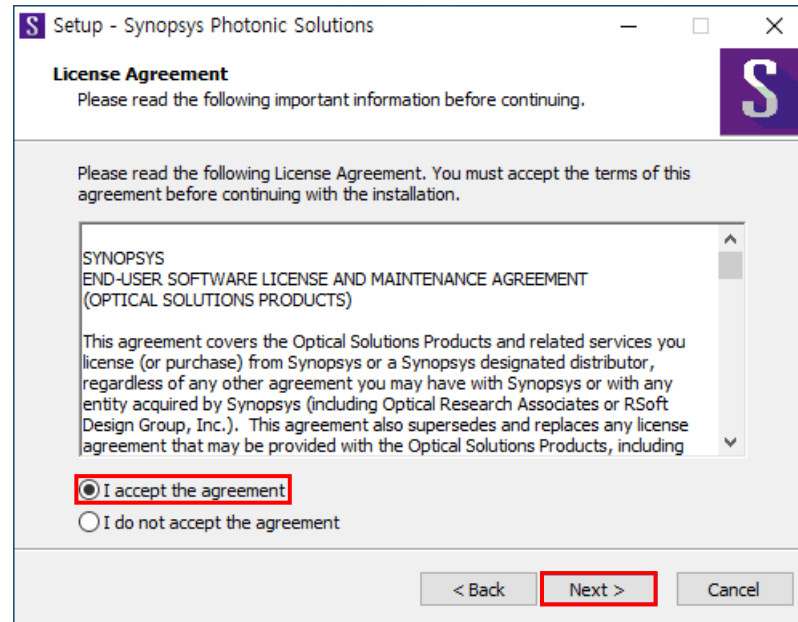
S Setup - Synopsys Photonic Solutions

License Agreement
Please read the following important information before continuing.

S

Please read the following License Agreement. You must accept the terms of this agreement before continuing with the installation.

SYNOPSYS
END-USER SOFTWARE LICENSE AND MAINTENANCE AGREEMENT
(OPTICAL SOLUTIONS PRODUCTS)

This agreement covers the Optical Solutions Products and related services you license (or purchase) from Synopsys or a Synopsys designated distributor, regardless of any other agreement you may have with Synopsys or with any entity acquired by Synopsys (including Optical Research Associates or RSoft Design Group, Inc.). This agreement also supersedes and replaces any license agreement that may be provided with the Optical Solutions Products, including

I accept the agreement
I do not accept the agreement

< Back
Next >
Cancel